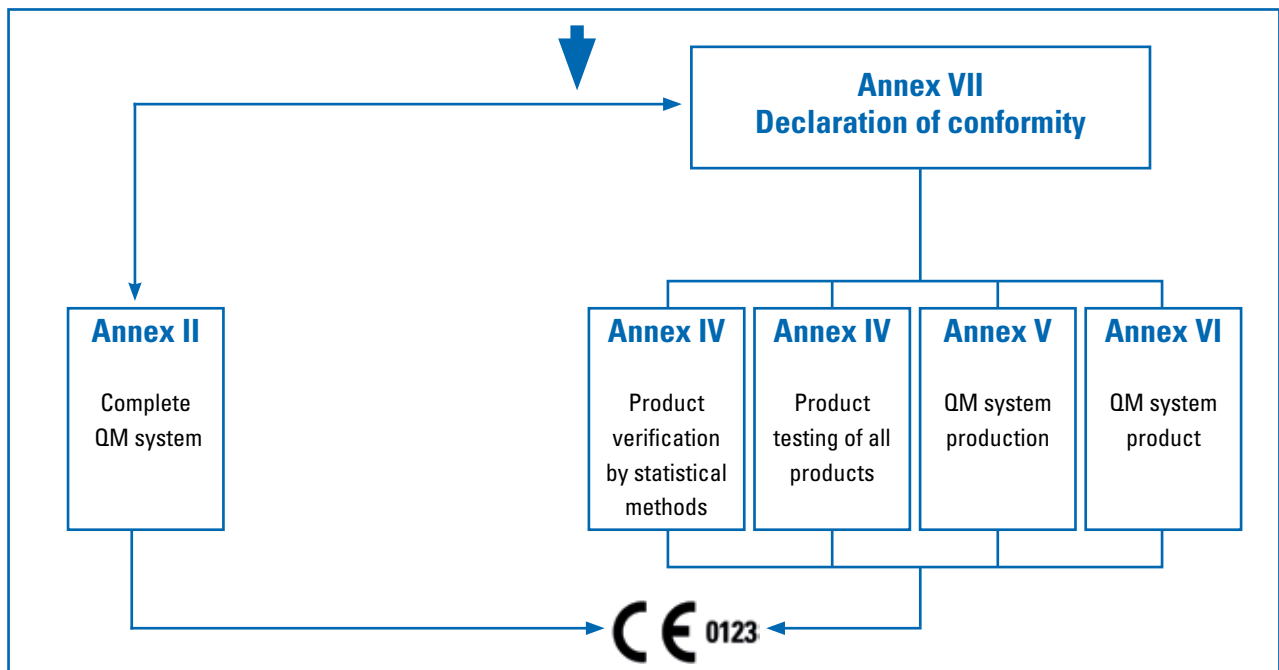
Annex VII
Declaration of conformity

Annex II

Complete QM system

Annex IV

Product verification by statistical methods

Annex IV

Product testing of all products

Annex V

QM system production

Annex VI

QM system product

CE 0123